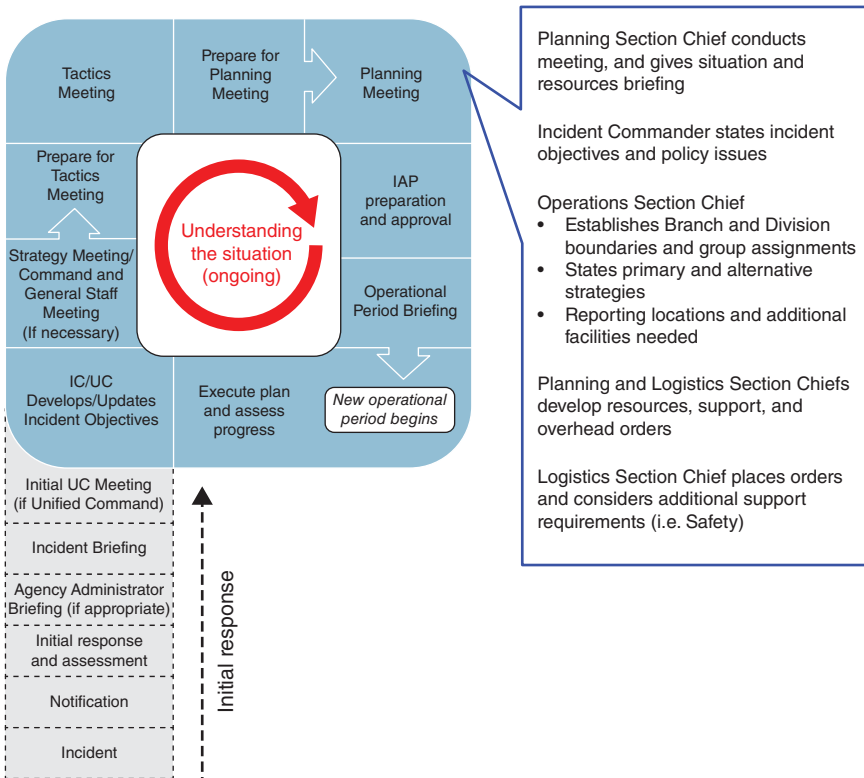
Tactics Meeting

Prepare for Planning Meeting

Planning Meeting

Prepare for Tactics Meeting

Understanding the situation (ongoing)

IAP preparation and approval

Strategy Meeting/ Command and General Staff Meeting (If necessary)

Operational Period Briefing

IC/UC Develops/Updates Incident Objectives

Execute plan and assess progress

New operational period begins

Initial UC Meeting (if Unified Command)

Incident Briefing

Agency Administrator Briefing (if appropriate)

Initial response and assessment

Notification

Incident

Initial response

Planning Section Chief conducts meeting, and gives situation and resources briefing

Incident Commander states incident objectives and policy issues

Operations Section Chief
- Establishes Branch and Division boundaries and group assignments
- States primary and alternative strategies
- Reporting locations and additional facilities needed

Planning and Logistics Section Chiefs develop resources, support, and overhead orders

Logistics Section Chief places orders and considers additional support requirements (i.e. Safety)